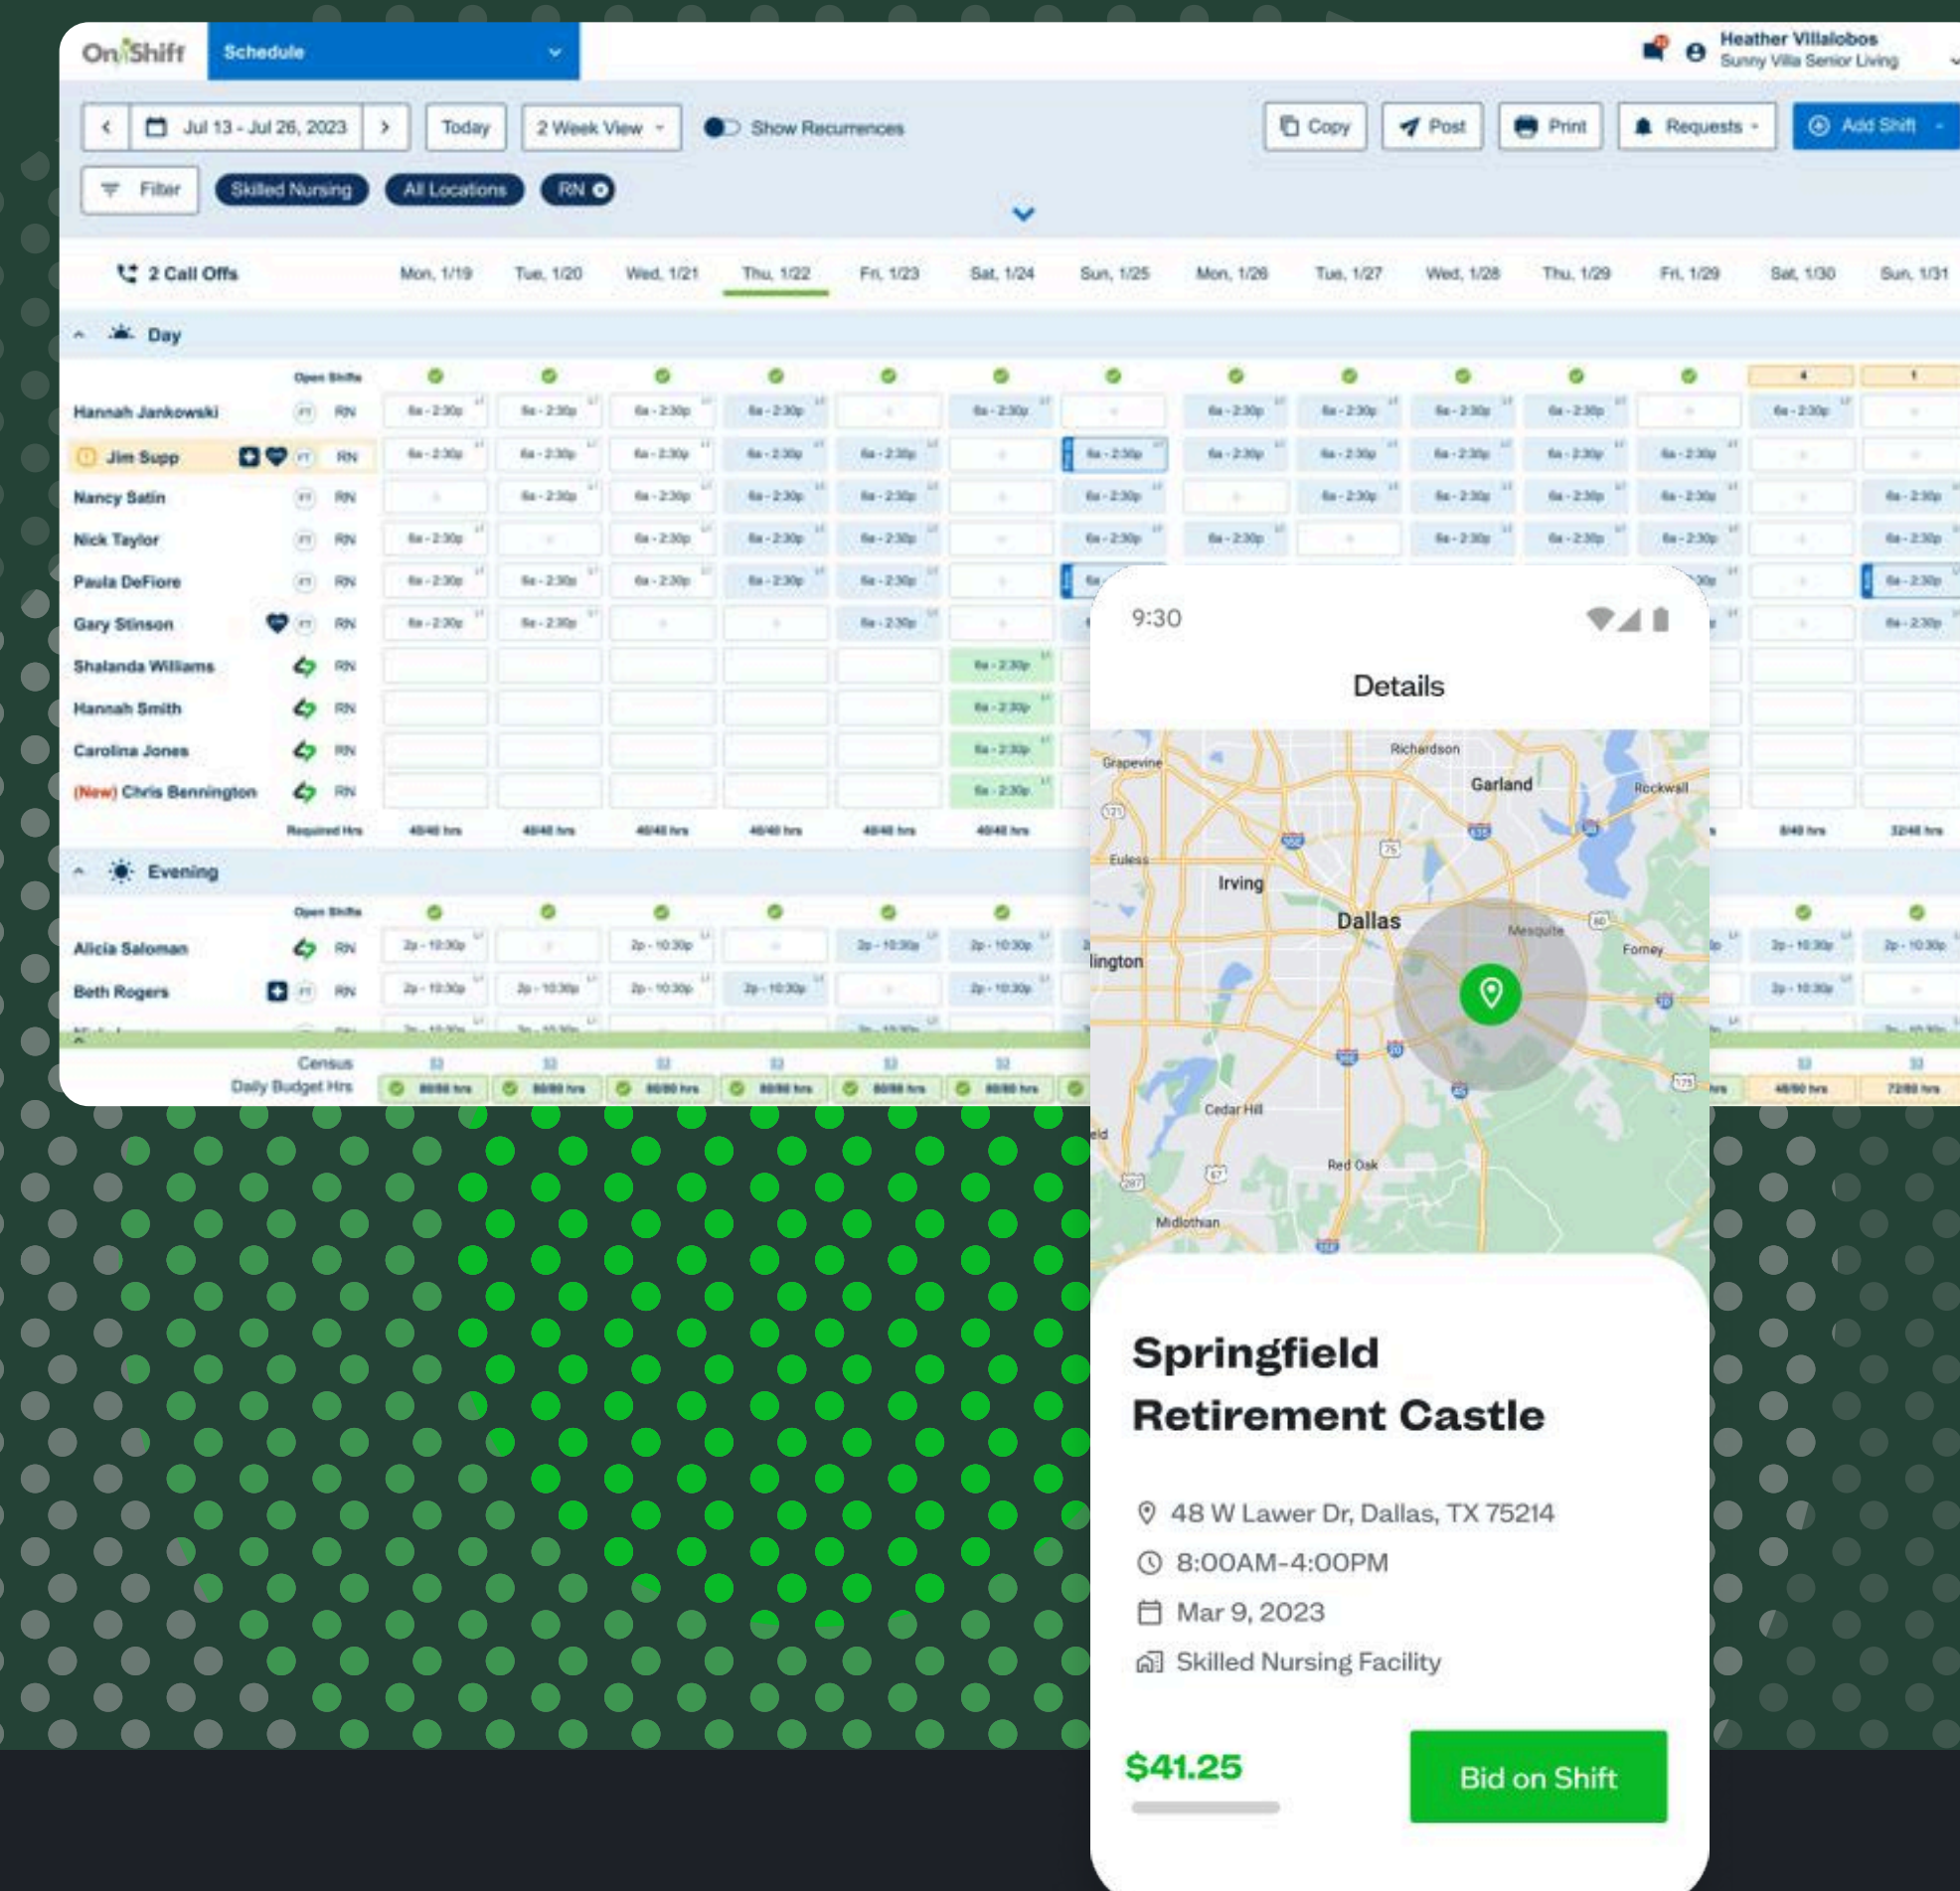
OnShift Schedule

Heather Villalobos
Sunny Villa Senior Living

Jul 13 - Jul 26, 2023 Today 2 Week View Show Recurrences

Copy Post Print Requests Add Shift

Filter Skilled Nursing All Locations RN

2 Call Offs Mon, 1/19 Tue, 1/20 Wed, 1/21 Thu, 1/22 Fri, 1/23 Sat, 1/24 Sun, 1/25 Mon, 1/26 Tue, 1/27 Wed, 1/28 Thu, 1/29 Fri, 1/29 Sat, 1/30 Sun, 1/31

Day

Open Shifts

Hannah Jankowski RN
Jim Supp RN
Nancy Satin RN
Nick Taylor RN
Paula DeFiore RN
Gary Stinson RN
Shalanda Williams RN
Hannah Smith RN
Carolina Jones RN
(New) Chris Bennington RN

Required Hrs 40/40 hrs

Evening

Open Shifts

Alicia Saloman RN
Beth Rogers RN

Census
Daily Budget Hrs

9:30

Details

Grapevine Richardson Garland Rockwall Euless Irving Dallas Mesquite Forney lington Cedar Hill Red Oak Midlothian

Springfield Retirement Castle

48 W Lawer Dr, Dallas, TX 75214
8:00AM-4:00PM
Mar 9, 2023
Skilled Nursing Facility

$41.25

Bid on Shift